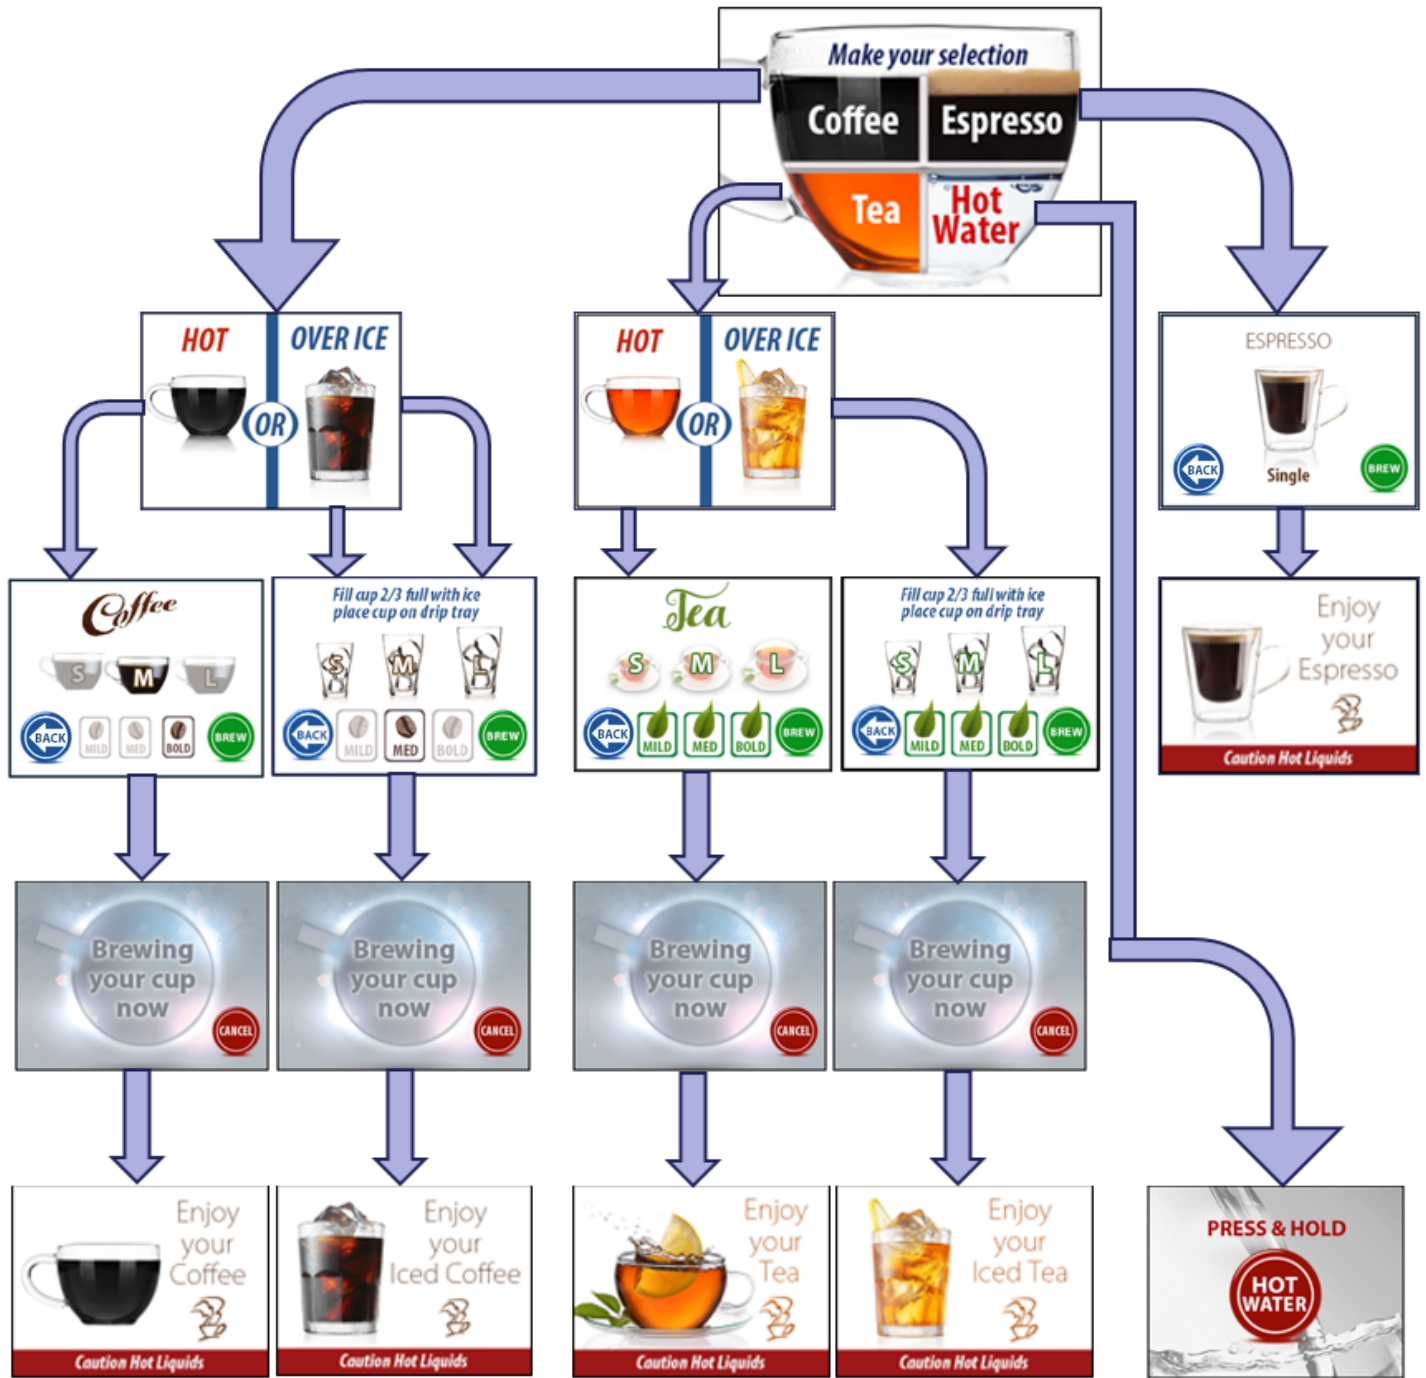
Make your selection
Coffee
Espresso
Tea
Hot Water

HOT
OVER ICE
OR

HOT
OVER ICE
OR

ESPRESSO
BACK
Single
BREW

Coffee
S M L
BACK MILD MED BOLD BREW

Fill cup 2/3 full with ice place cup on drip tray
S M L
BACK MILD MED BOLD BREW

Tea
S M L
BACK MILD MED BOLD BREW

Fill cup 2/3 full with ice place cup on drip tray
S M L
BACK MILD MED BOLD BREW

Enjoy your Espresso
Caution Hot Liquids

Brewing your cup now
CANCEL

Brewing your cup now
CANCEL

Brewing your cup now
CANCEL

Brewing your cup now
CANCEL

Enjoy your Coffee
Caution Hot Liquids

Enjoy your Iced Coffee
Caution Hot Liquids

Enjoy your Tea
Caution Hot Liquids

Enjoy your Iced Tea
Caution Hot Liquids

PRESS & HOLD
HOT WATER